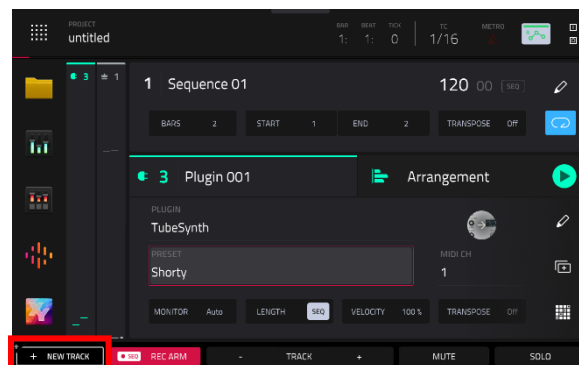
PROJECT
untitled

BAR 1: BEAT 1: TICK 0 TC 1/16 METRO

3 1

1 Sequence 01 120.00 SEQ

BARS 2 START 1 END 2 TRANSPOSE Off

3 Plugin 001

Arrangement

PLUGIN
TubeSynth

PRESET
Shorty

MIDI CH
1

MONITOR Auto LENGTH SEQ VELOCITY 100 % TRANSPOSE Off

+ NEW TRACK SEQ REC ARM - TRACK + MUTE SOLO